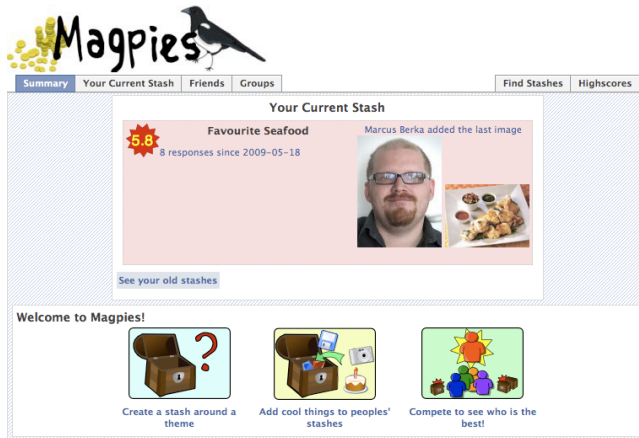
Magpies

Summary | Your Current Stash | Friends | Groups | Find Stashes | Highscores

Your Current Stash

5.8

Favourite Seafood

8 responses since 2009-05-18

Marcus Berka added the last image

See your old stashes

Welcome to Magpies!

?

Create a stash around a theme

Add cool things to peoples' stashes

Compete to see who is the best!